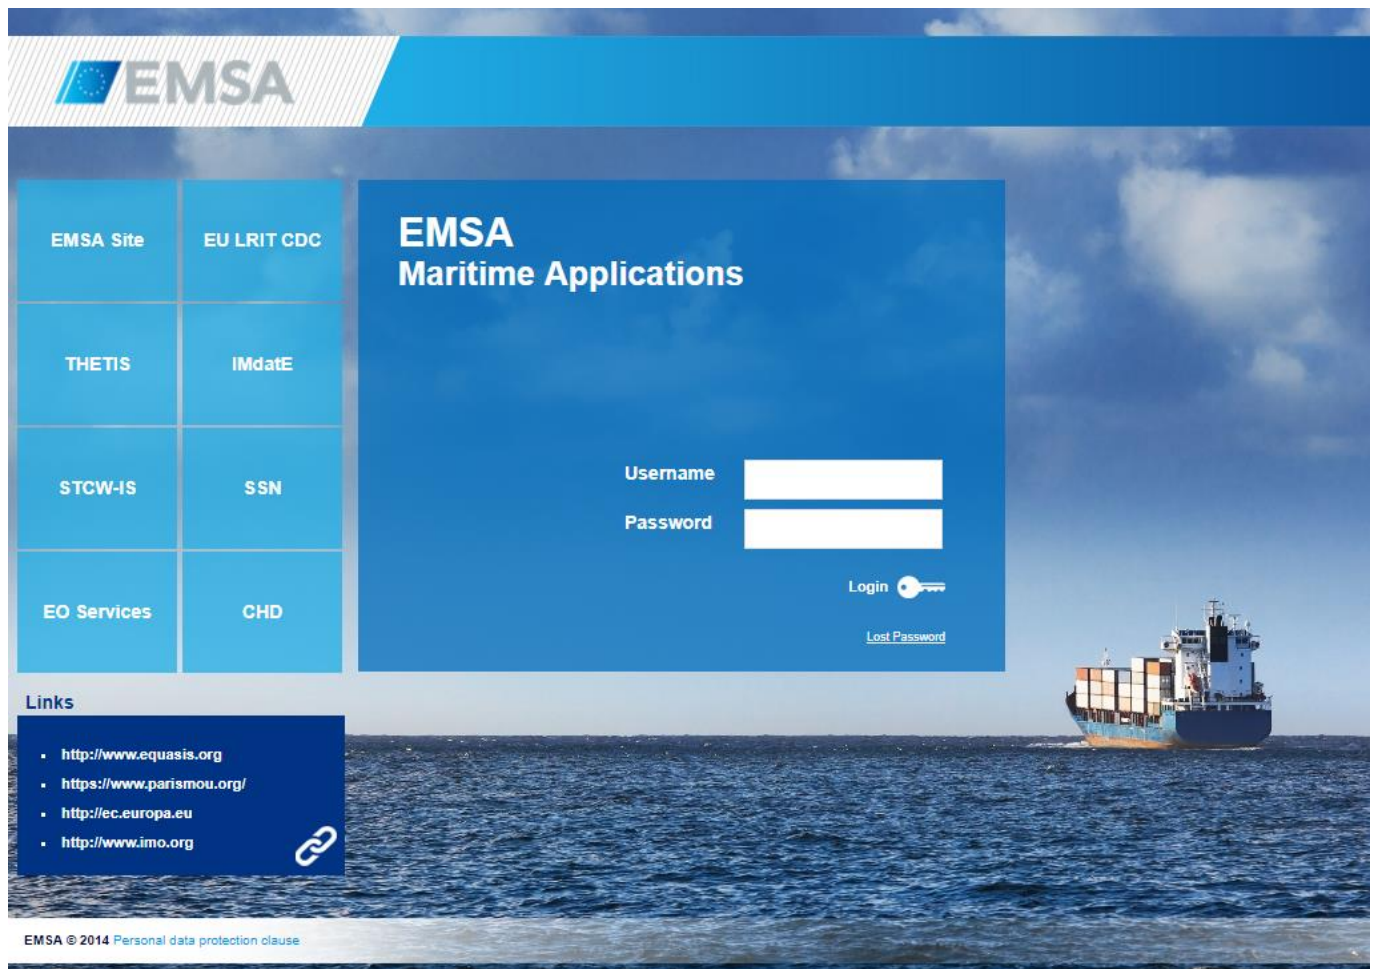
EMSA

EMSA Site
EU LRIT CDC
THETIS
IMdatE
STCW-IS
SSN
EO Services
CHD

EMSA
Maritime Applications

Username
Password
Login
Lost Password

Links
- http://www.equasis.org
- https://www.parismou.org/
- http://ec.europa.eu
- http://www.imo.org

EMSA © 2014 Personal data protection clause